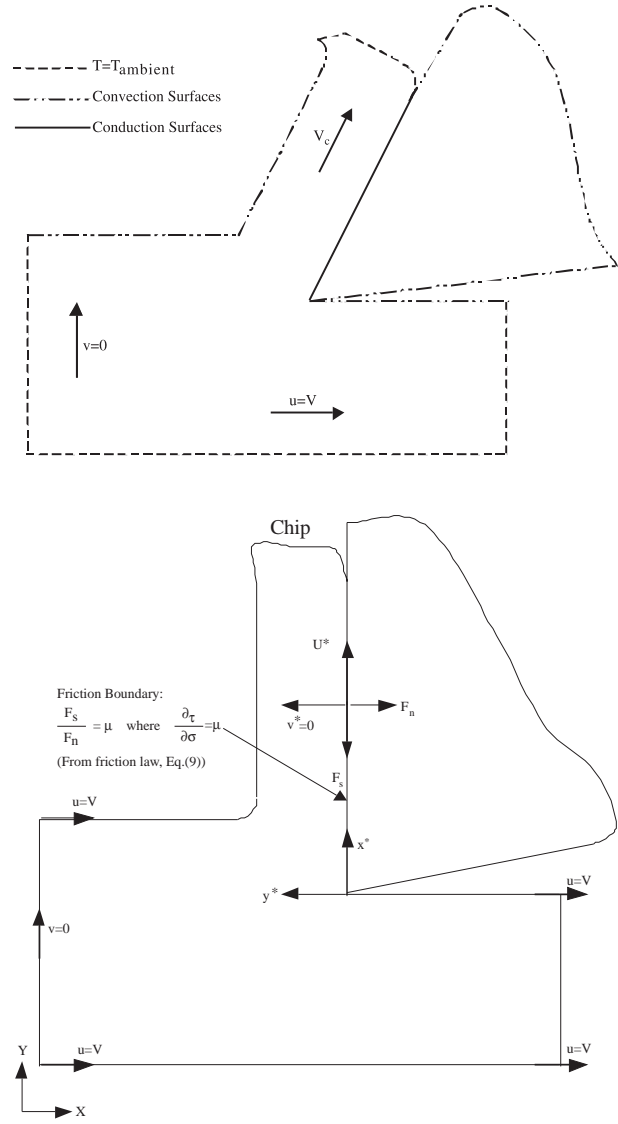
$T=T_{ambient}$
Convection Surfaces
Conduction Surfaces

$V_c$

v=0

u=V

Chip

$U^*$

Friction Boundary:
$\frac{F_s}{F_n} = \mu$ where $\frac{\partial \tau}{\partial \sigma} = \mu$
(From friction law, Eq.(9))

$v^*=0$

$F_n$

$F_s$

u=V

$x^*$

$y^*$

u=V

v=0

Y

u=V

u=V

X